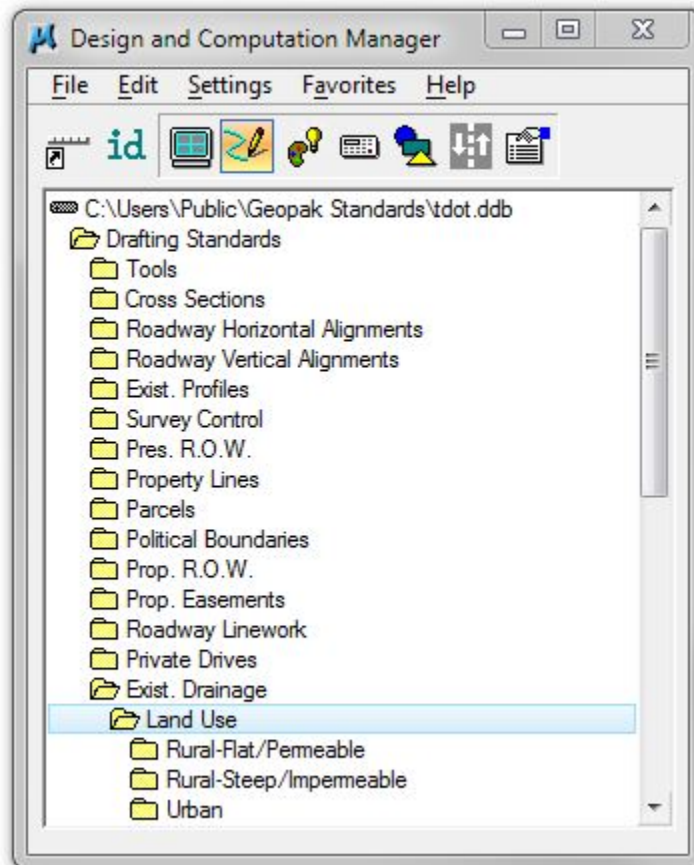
Design and Computation Manager

File Edit Settings Favorites Help

id

C:\Users\Public\Geopak Standards\tdot.ddb
Drafting Standards
Tools
Cross Sections
Roadway Horizontal Alignments
Roadway Vertical Alignments
Exist. Profiles
Survey Control
Pres. R.O.W.
Property Lines
Parcels
Political Boundaries
Prop. R.O.W.
Prop. Easements
Roadway Linework
Private Drives
Exist. Drainage
Land Use
Rural-Flat/Permeable
Rural-Steep/Impermeable
Urban